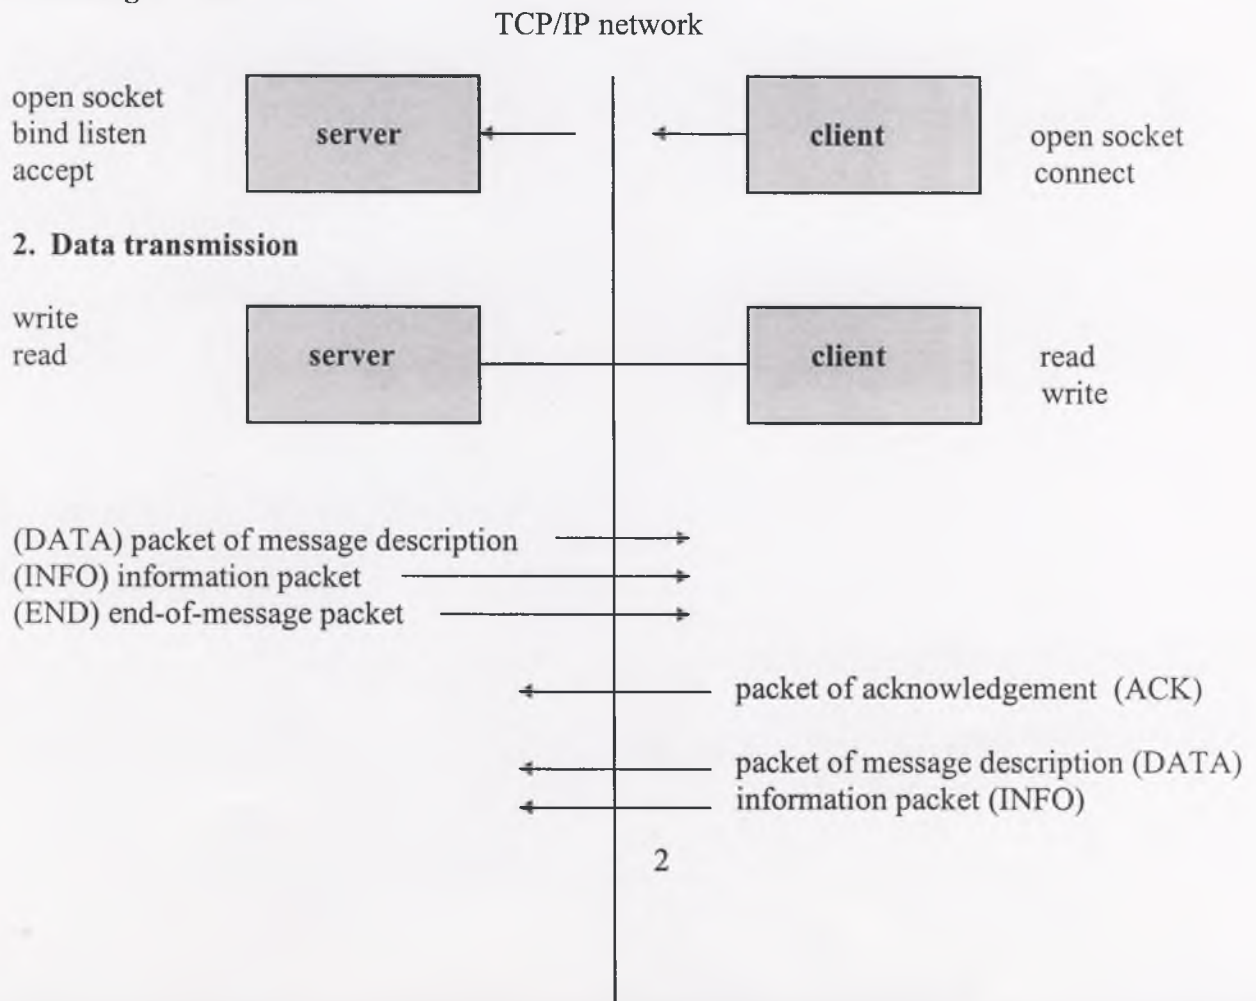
TCP/IP network

open socket
bind listen
accept

server

client

open socket
connect

2. Data transmission

write
read

server

client

read
write

(DATA) packet of message description
(INFO) information packet
(END) end-of-message packet

packet of acknowledgement (ACK)

packet of message description (DATA)
information packet (INFO)

2